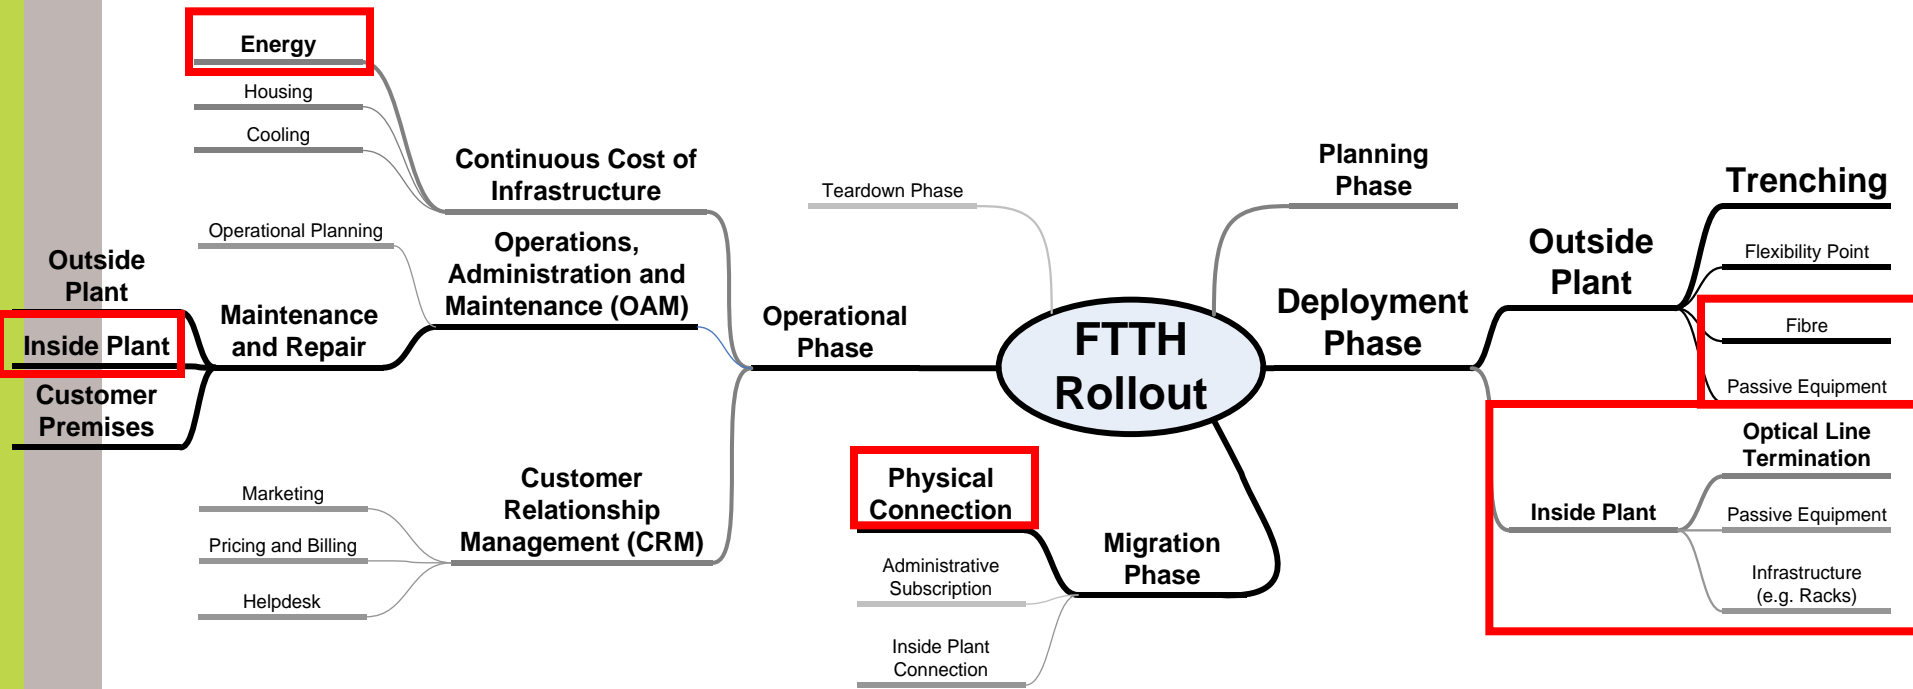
FTTH Rollout

Planning Phase

Deployment Phase

Outside Plant

Trenching

Flexibility Point

Fibre

Passive Equipment

Inside Plant

Optical Line Termination

Passive Equipment

Infrastructure (e.g. Racks)

Migration Phase

Physical Connection

Administrative Subscription

Inside Plant Connection

Teardown Phase

Operational Phase

Continuous Cost of Infrastructure

Energy

Housing

Cooling

Operations, Administration and Maintenance (OAM)

Operational Planning

Maintenance and Repair

Outside Plant

Inside Plant

Customer Premises

Customer Relationship Management (CRM)

Marketing

Pricing and Billing

Helpdesk